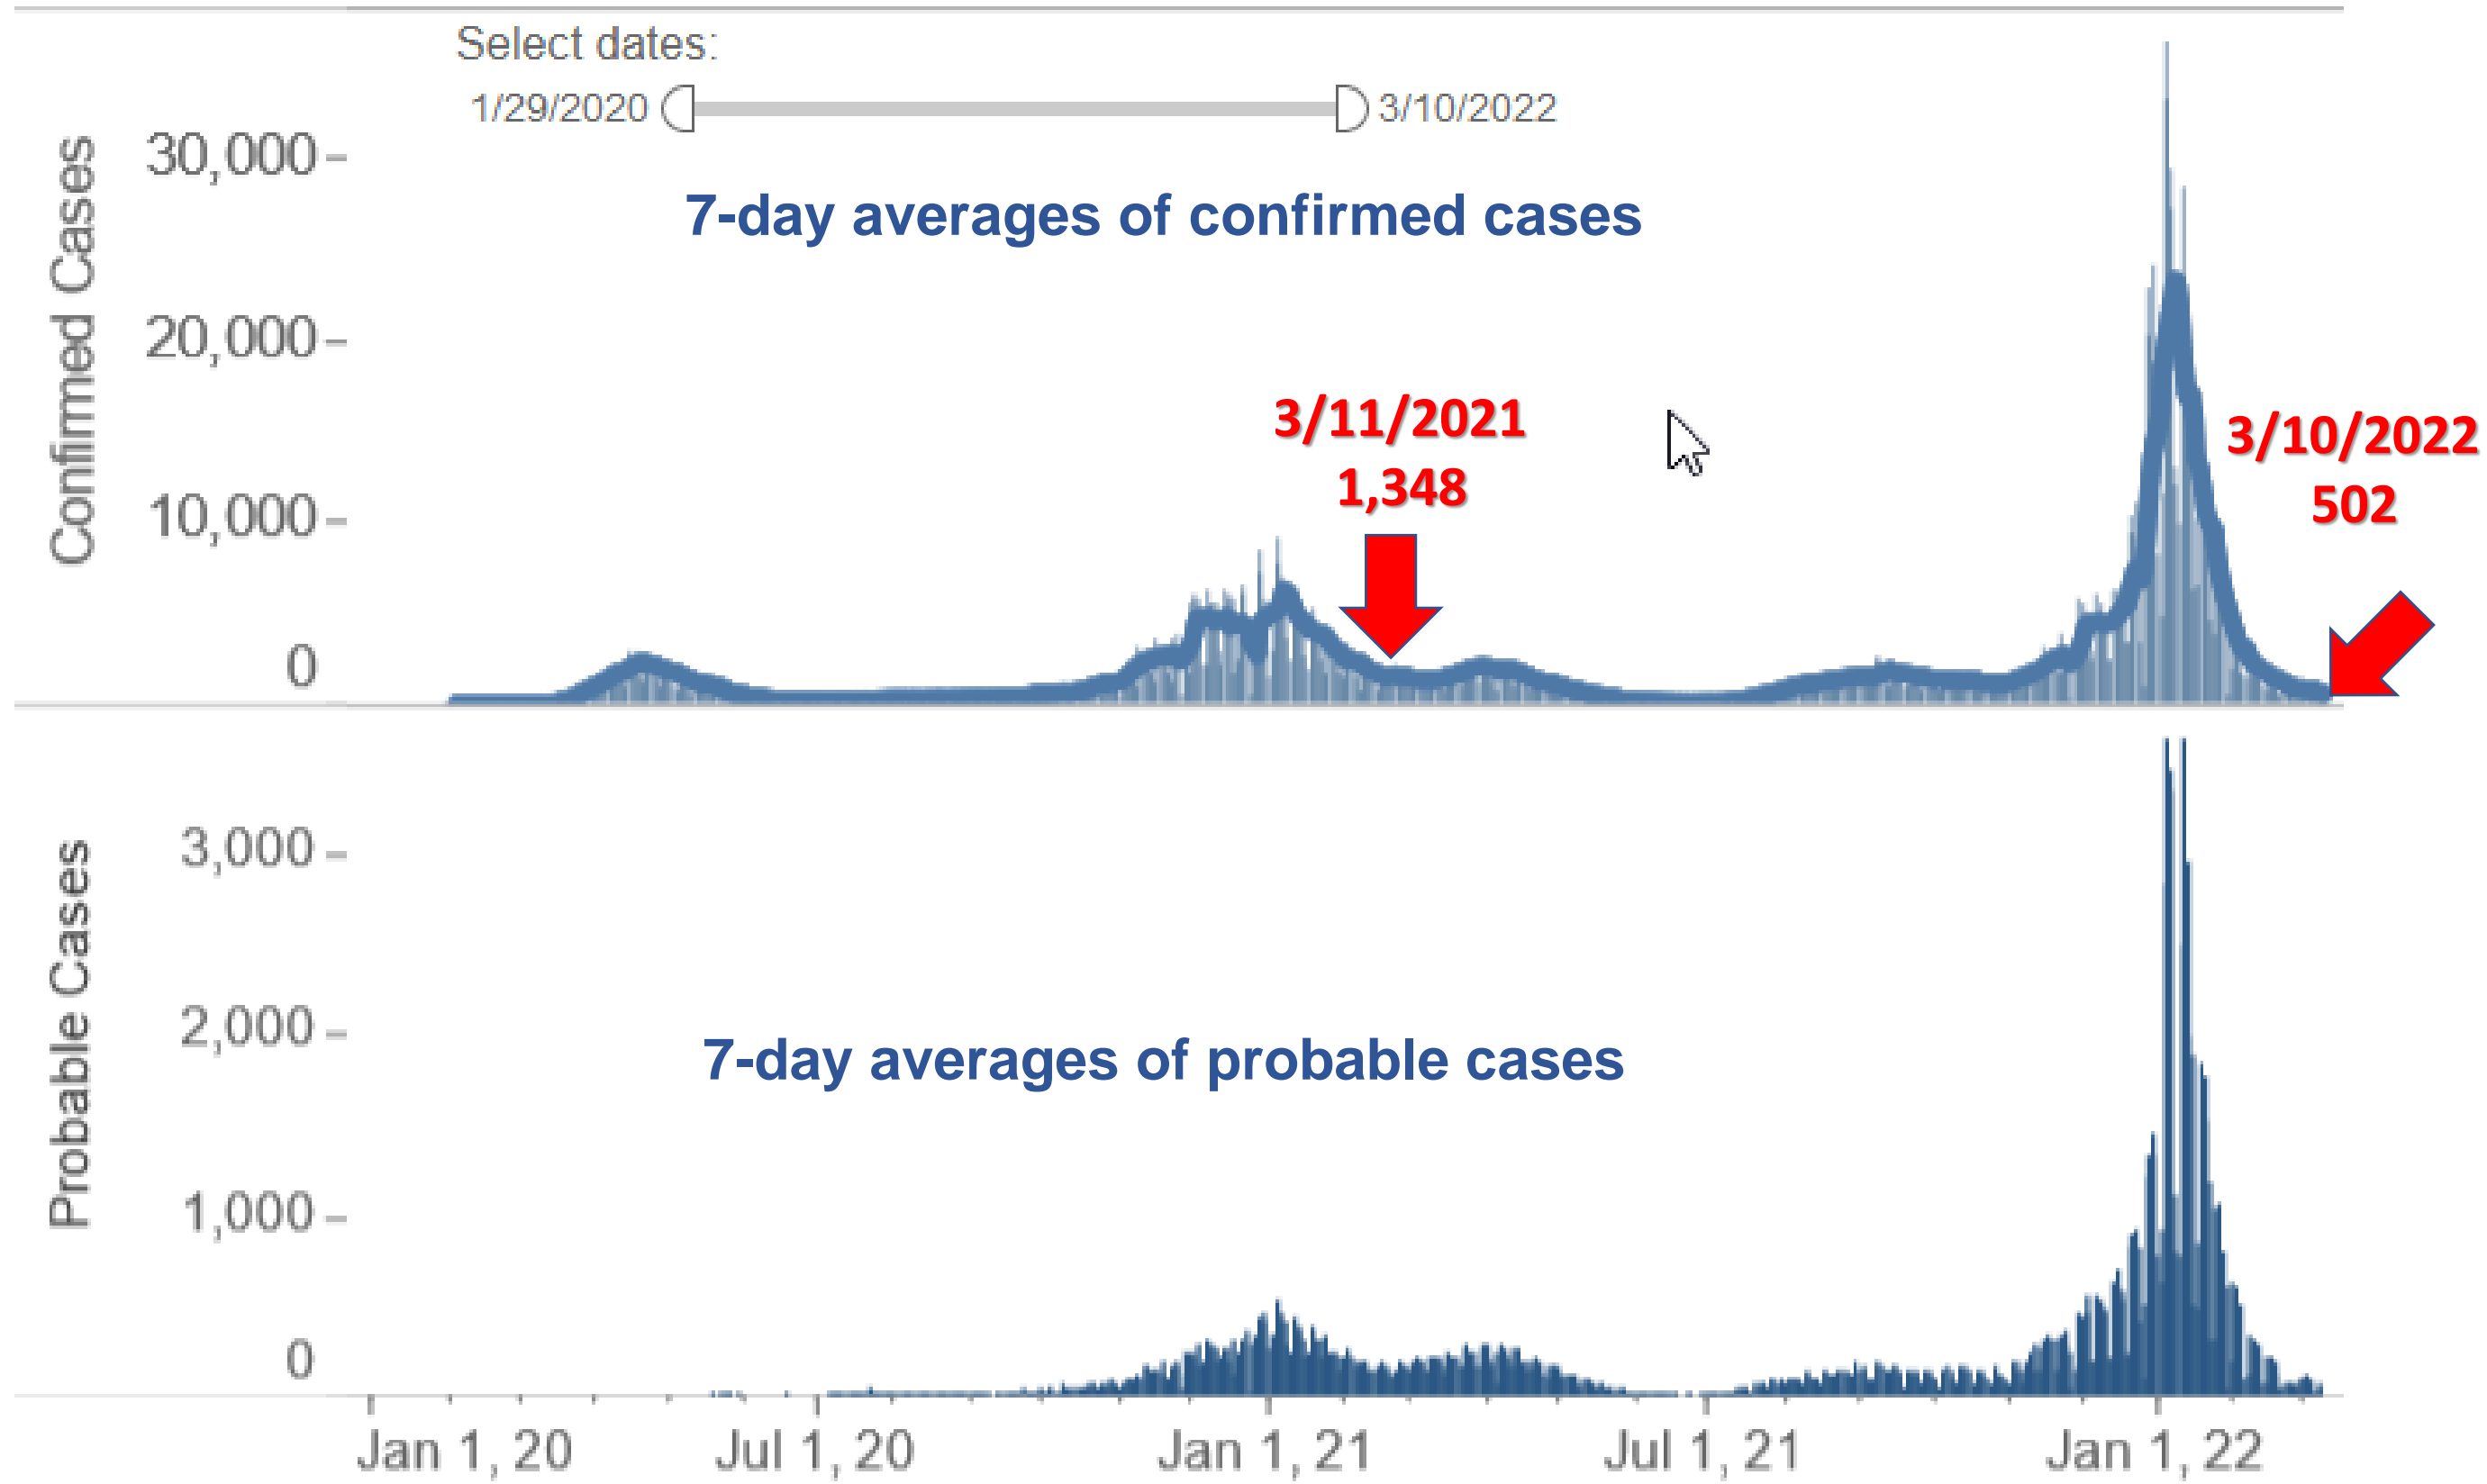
Select dates:
1/29/2020 3/10/2022

Confirmed Cases
30,000
20,000
10,000
0

7-day averages of confirmed cases

3/11/2021
1,348

3/10/2022
502

Probable Cases
3,000
2,000
1,000
0

7-day averages of probable cases

Jan 1, 20
Jul 1, 20
Jan 1, 21
Jul 1, 21
Jan 1, 22